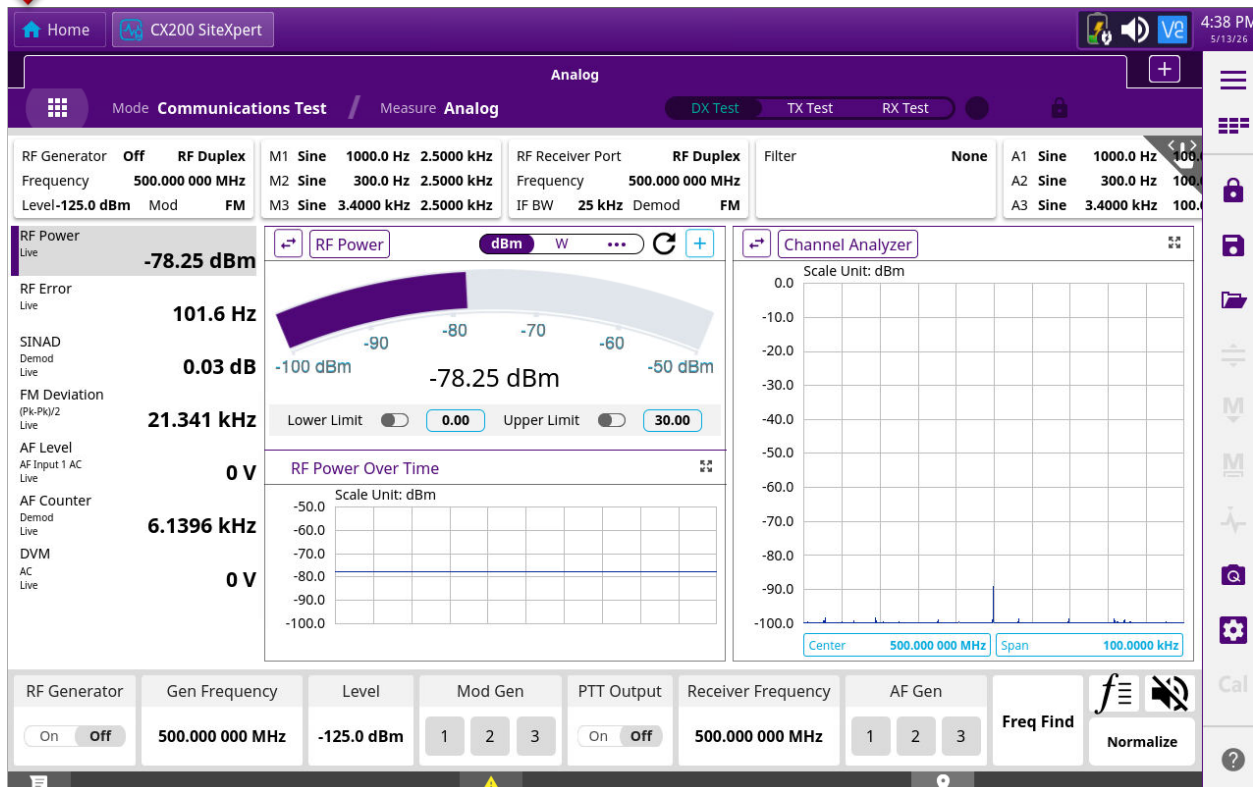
Home CX200 SiteXpert 4:38 PM 5/13/26

Analog

Mode Communications Test / Measure Analog

DX Test TX Test RX Test

| RF Generator | Off | RF Duplex |
|---|---|---|
| Frequency | | 500.000 000 MHz |
| Level -125.0 dBm | Mod | FM |

| M1 | Sine | 1000.0 Hz | 2.5000 kHz |
|---|---|---|---|
| M2 | Sine | 300.0 Hz | 2.5000 kHz |
| M3 | Sine | 3.4000 kHz | 2.5000 kHz |

| RF Receiver Port | | RF Duplex |
|---|---|---|
| Frequency | | 500.000 000 MHz |
| IF BW | 25 kHz Demod | FM |

Filter None

| A1 | Sine | 1000.0 Hz | 100. |
|---|---|---|---|
| A2 | Sine | 300.0 Hz | 100. |
| A3 | Sine | 3.4000 kHz | 100. |

RF Power Live -78.25 dBm
RF Error Live 101.6 Hz
SINAD Demod Live 0.03 dB
FM Deviation (Pk-Pk)/2 Live 21.341 kHz
AF Level AF Input 1 AC Live 0 V
AF Counter Demod Live 6.1396 kHz
DVM AC Live 0 V

RF Power dBm W •••

-100 dBm -90 -80 -70 -60 -50 dBm
-78.25 dBm

Lower Limit 0.00 Upper Limit 30.00

RF Power Over Time
Scale Unit: dBm
-50.0 -60.0 -70.0 -80.0 -90.0 -100.0

Channel Analyzer
Scale Unit: dBm
0.0 -10.0 -20.0 -30.0 -40.0 -50.0 -60.0 -70.0 -80.0 -90.0 -100.0
Center 500.000 000 MHz Span 100.0000 kHz

Cal

RF Generator On Off
Gen Frequency 500.000 000 MHz
Level -125.0 dBm
Mod Gen 1 2 3
PTT Output On Off
Receiver Frequency 500.000 000 MHz
AF Gen 1 2 3
Freq Find
Normalize